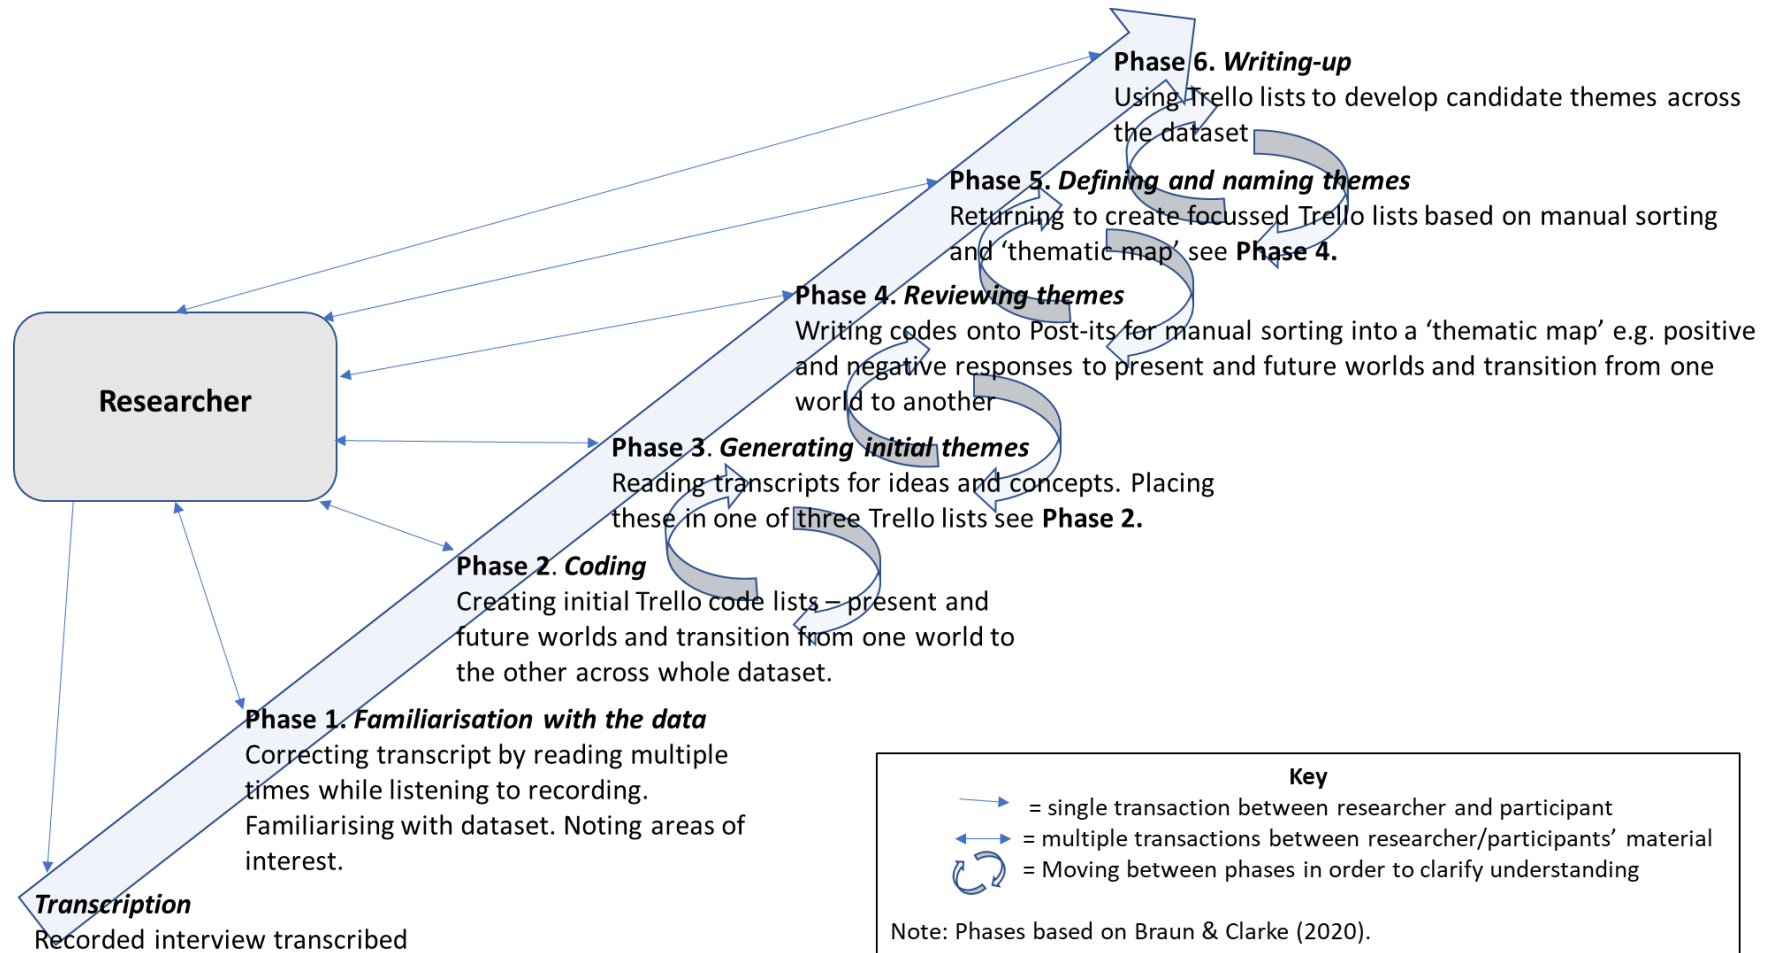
Phase 6. ***Writing-up***
Using Trello lists to develop candidate themes across the dataset

Phase 5. ***Defining and naming themes***
Returning to create focussed Trello lists based on manual sorting and 'thematic map' see **Phase 4.**

Phase 4. ***Reviewing themes***
Writing codes onto Post-its for manual sorting into a 'thematic map' e.g. positive and negative responses to present and future worlds and transition from one world to another

Researcher

Phase 3. ***Generating initial themes***
Reading transcripts for ideas and concepts. Placing these in one of three Trello lists see **Phase 2.**

Phase 2. ***Coding***
Creating initial Trello code lists – present and future worlds and transition from one world to the other across whole dataset.

Phase 1. ***Familiarisation with the data***
Correcting transcript by reading multiple times while listening to recording. Familiarising with dataset. Noting areas of interest.

***Transcription***
Recorded interview transcribed

**Key**
= single transaction between researcher and participant
= multiple transactions between researcher/participants' material
= Moving between phases in order to clarify understanding

Note: Phases based on Braun & Clarke (2020).